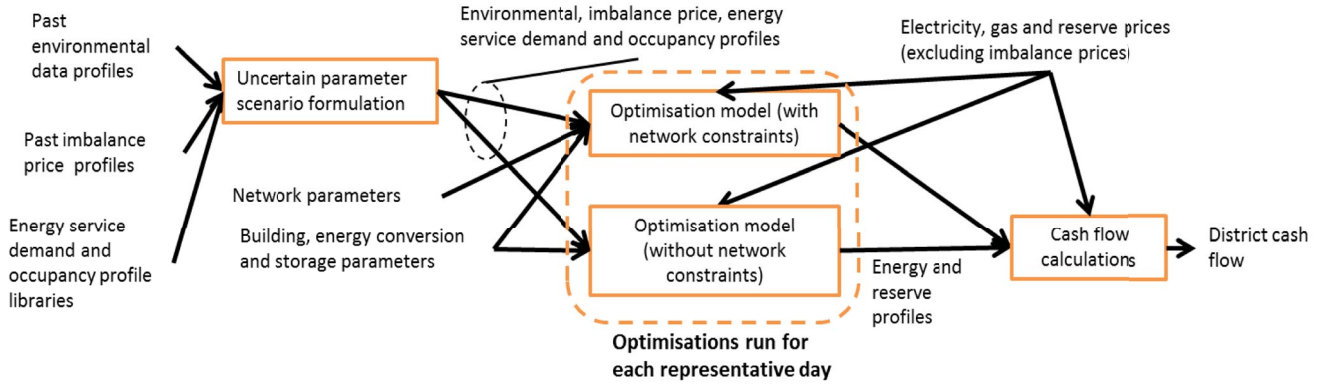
Past environmental data profiles

Past imbalance price profiles

Energy service demand and occupancy profile libraries

Uncertain parameter scenario formulation

Environmental, imbalance price, energy service demand and occupancy profiles

Electricity, gas and reserve prices (excluding imbalance prices)

Optimisation model (with network constraints)

Network parameters

Building, energy conversion and storage parameters

Optimisation model (without network constraints)

Energy and reserve profiles

Cash flow calculations

District cash flow

Optimisations run for each representative day